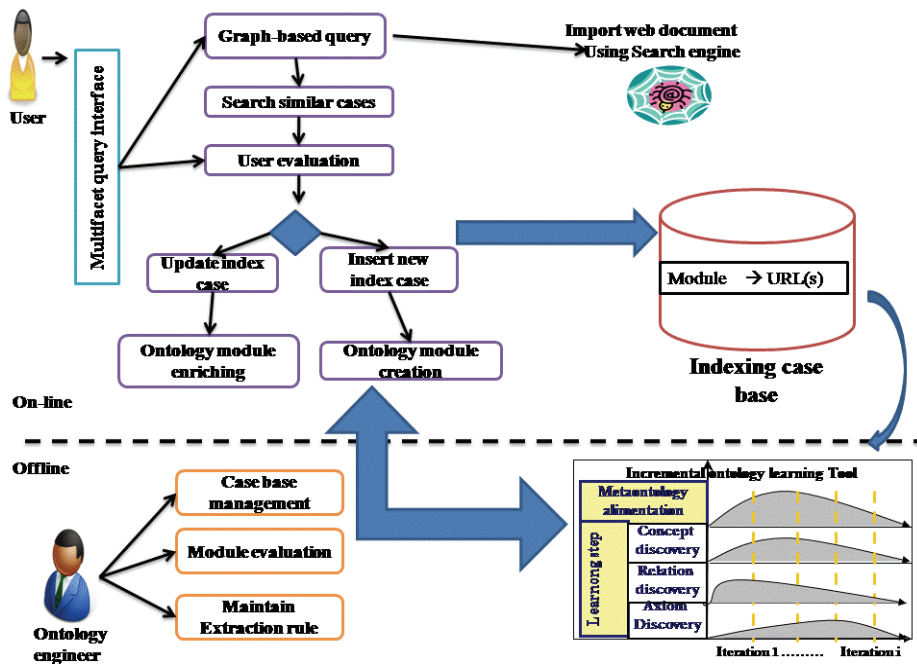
User

Multifacet query Interface

Graph-based query

Import web document Using Search engine

Search similar cases

User evaluation

Update index case

Insert new index case

Ontology module enriching

Ontology module creation

Module → URL(s)

Indexing case base

On-line

Offline

Case base management

Module evaluation

Maintain Extraction rule

Ontology engineer

Incremental ontology learning Tool

Metaontology alimentation

Learning step

Concept discovery

Relation discovery

Axiom Discovery

Iteration 1 ……… Iteration i